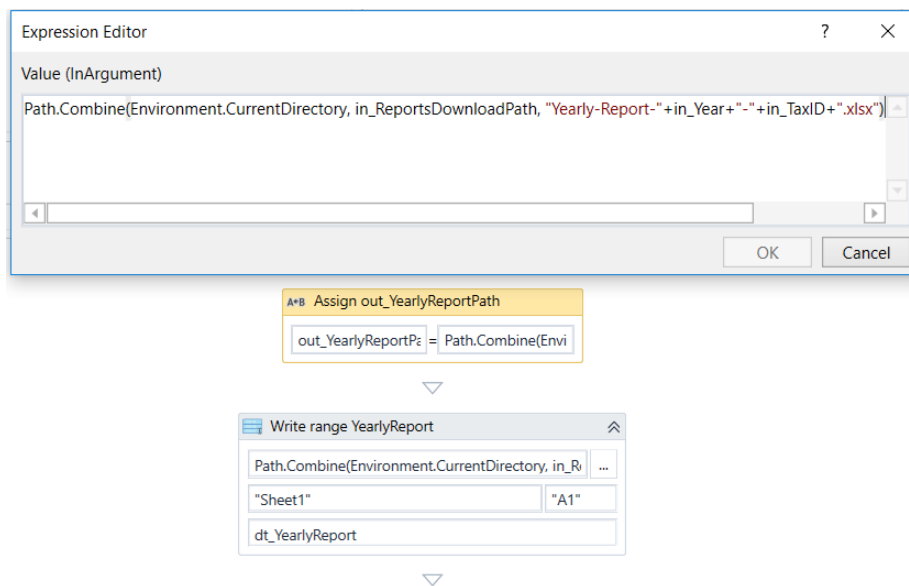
Expression Editor

?

Value (InArgument)

Path.Combine(Environment.CurrentDirectory, in_ReportsDownloadPath, "Yearly-Report-"+in_Year+"-"+in_TaxID+".xlsx")

OK

Cancel

A+B Assign out_YearlyReportPath

out_YearlyReportPa = Path.Combine(Envi

Write range YearlyReport

Path.Combine(Environment.CurrentDirectory, in_R

...

"Sheet1"

"A1"

dt_YearlyReport